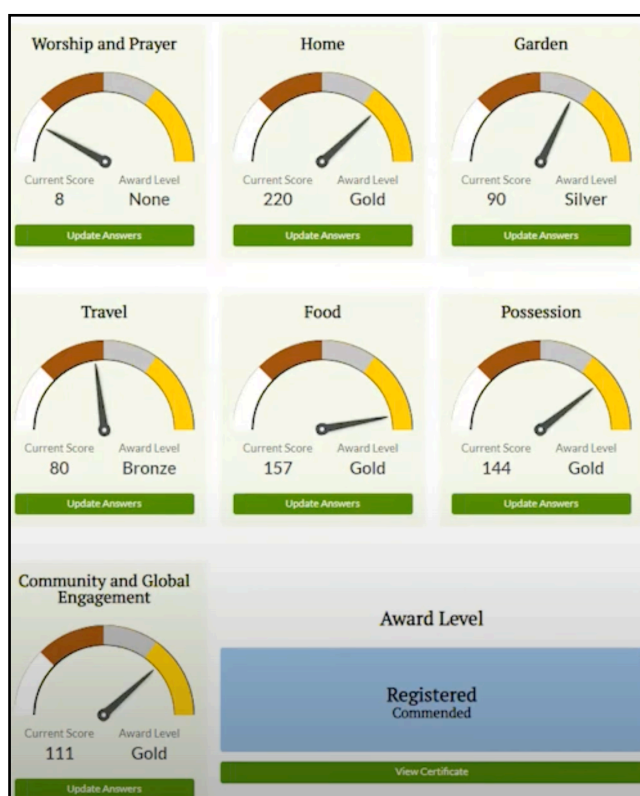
Worship and Prayer

Current Score 8
Award Level None
Update Answers

Home

Current Score 220
Award Level Gold
Update Answers

Garden

Current Score 90
Award Level Silver
Update Answers

Travel

Current Score 80
Award Level Bronze
Update Answers

Food

Current Score 157
Award Level Gold
Update Answers

Possession

Current Score 144
Award Level Gold
Update Answers

Community and Global Engagement

Current Score 111
Award Level Gold
Update Answers

Award Level

Registered
Commended

View Certificate